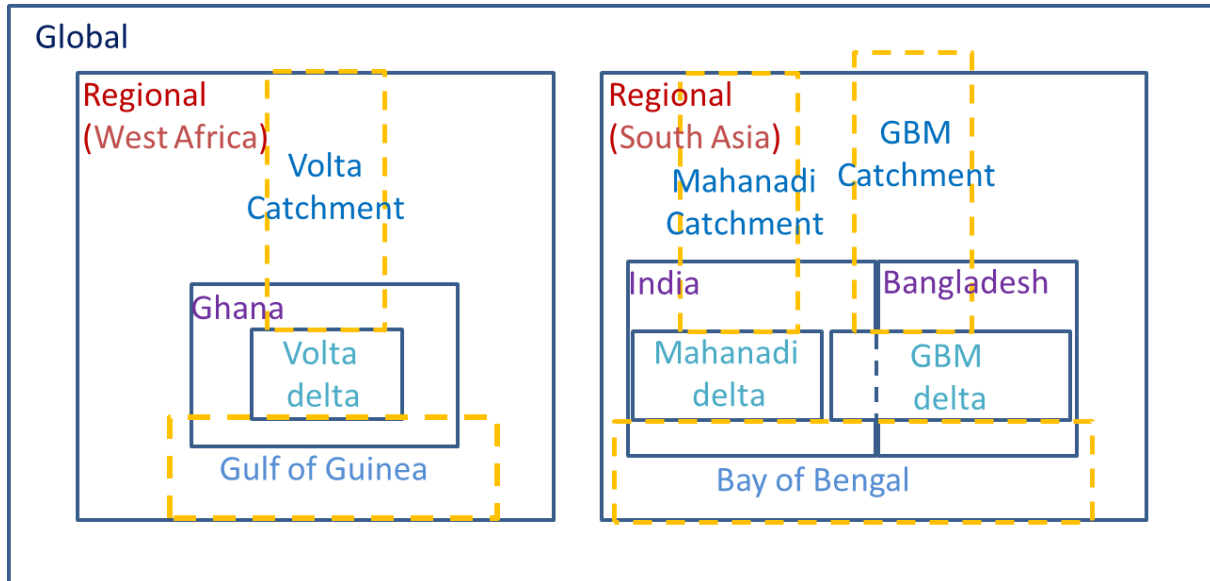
Global

Regional
(West Africa)

Volta
Catchment

Ghana

Volta
delta

Gulf of Guinea

Regional
(South Asia)

Mahanadi
Catchment

GBM
Catchment

India

Bangladesh

Mahanadi
delta

GBM
delta

Bay of Bengal